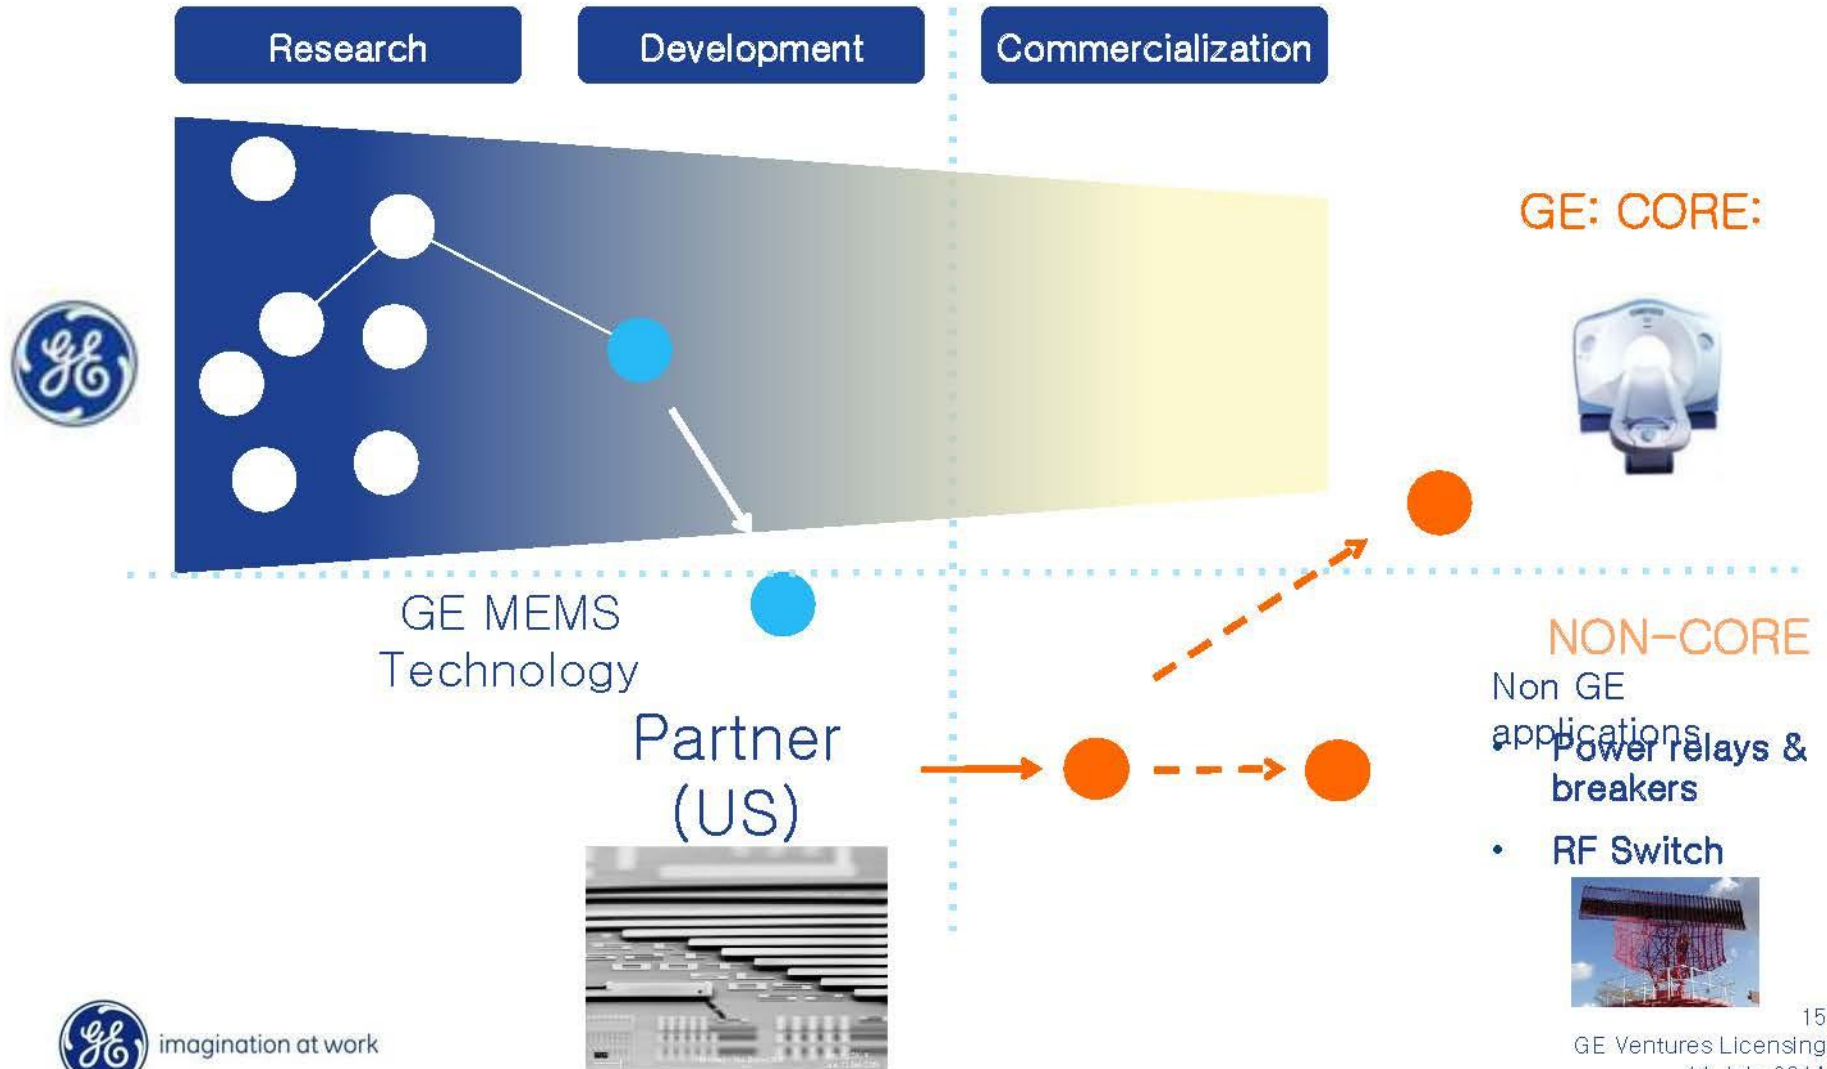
Research

Development

Commercialization

GE: CORE:

GE MEMS Technology

Partner (US)

NON-CORE

Non GE applications

• Power relays & breakers

• RF Switch

imagination at work

15

GE Ventures Licensing

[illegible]